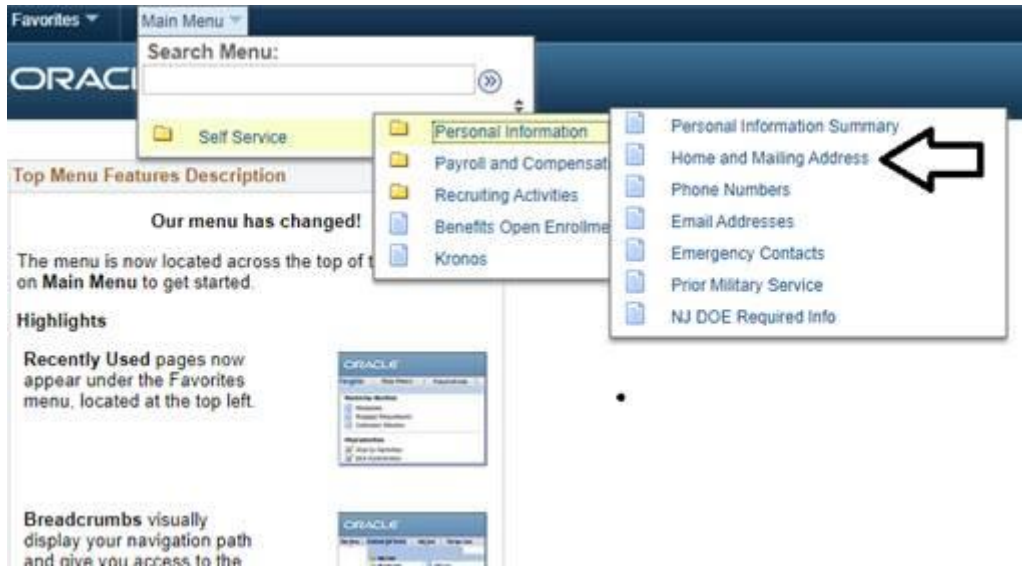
Favorites ▾ Main Menu ▾

Search Menu:

ORACI

Self Service

Personal Information

Payroll and Compensat

Recruiting Activities

Benefits Open Enrollme

Kronos

Personal Information Summary

Home and Mailing Address

Phone Numbers

Email Addresses

Emergency Contacts

Prior Military Service

NJ DOE Required Info

Top Menu Features Description

Our menu has changed!

The menu is now located across the top of t on **Main Menu** to get started.

Highlights

**Recently Used** pages now appear under the Favorites menu, located at the top left.

ORACLE

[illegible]

**Breadcrumbs** visually display your navigation path and give you access to the

ORACLE

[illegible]